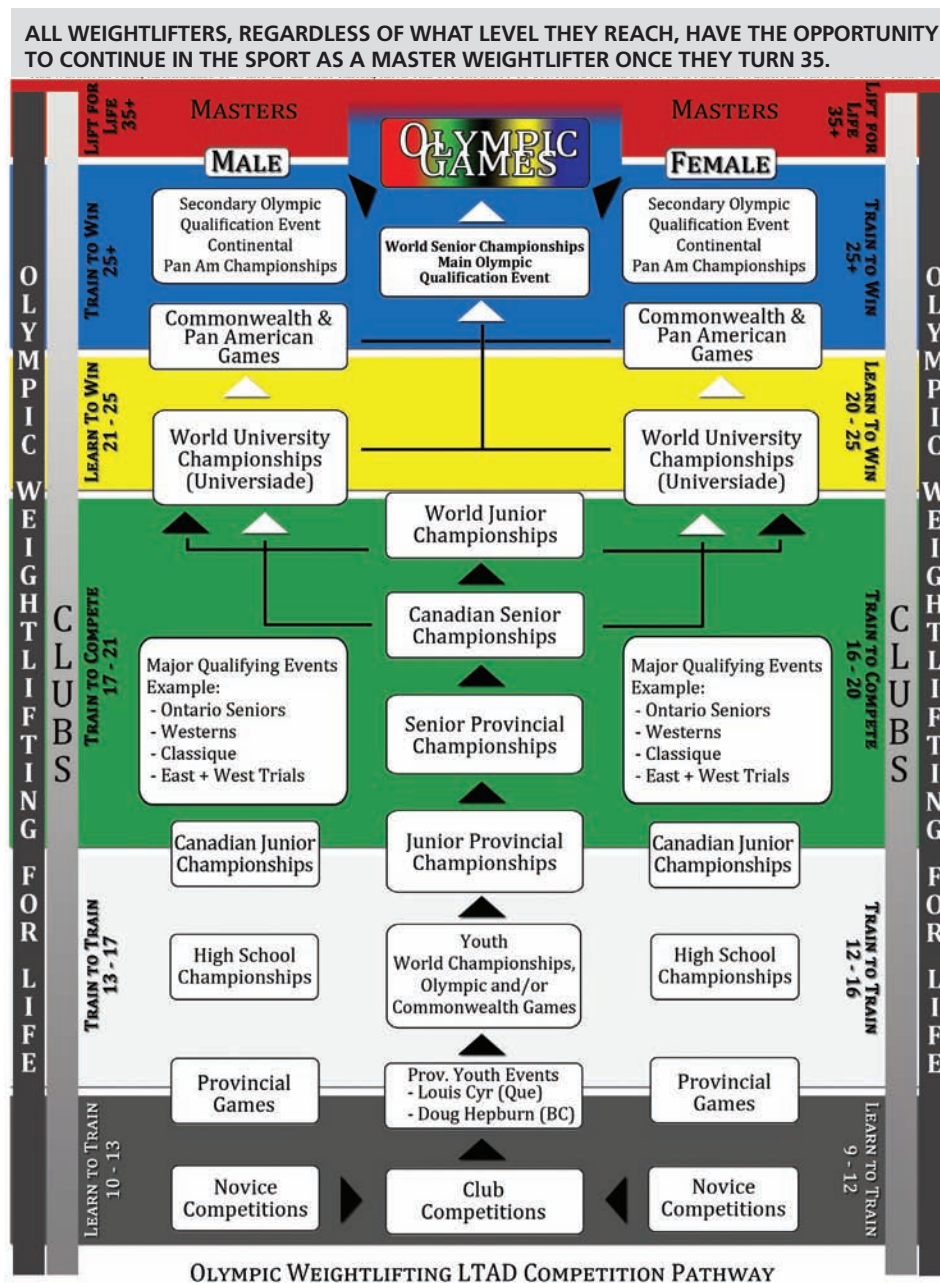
ALL WEIGHTLIFTERS, REGARDLESS OF WHAT LEVEL THEY REACH, HAVE THE OPPORTUNITY TO CONTINUE IN THE SPORT AS A MASTER WEIGHTLIFTER ONCE THEY TURN 35.

OLYMPIC WEIGHTLIFTING FOR LIFE

CLUBS

LIFT FOR LIFE 35+

MASTERS

OLYMPIC GAMES

MASTERS

LIFT FOR LIFE 35+

MALE

FEMALE

TRAIN TO WIN 25+

Secondary Olympic Qualification Event Continental Pan Am Championships

World Senior Championships Main Olympic Qualification Event

Secondary Olympic Qualification Event Continental Pan Am Championships

TRAIN TO WIN 25+

Commonwealth & Pan American Games

Commonwealth & Pan American Games

LEARN TO WIN 21 - 25

World University Championships (Universiade)

World University Championships (Universiade)

LEARN TO WIN 20 - 25

World Junior Championships

TRAIN TO COMPETE 17 - 21

Canadian Senior Championships

TRAIN TO COMPETE 16 - 20

Major Qualifying Events Example:
- Ontario Seniors
- Westerns
- Classique
- East + West Trials

Senior Provincial Championships

Major Qualifying Events Example:
- Ontario Seniors
- Westerns
- Classique
- East + West Trials

Canadian Junior Championships

Junior Provincial Championships

Canadian Junior Championships

TRAIN TO TRAIN 13 - 17

High School Championships

Youth World Championships, Olympic and/or Commonwealth Games

High School Championships

TRAIN TO TRAIN 12 - 16

Provincial Games

Prov. Youth Events
- Louis Cyr (Que)
- Doug Hepburn (BC)

Provincial Games

LEARN TO TRAIN 10 - 13

Novice Competitions

Club Competitions

Novice Competitions

LEARN TO TRAIN 9 - 12

OLYMPIC WEIGHTLIFTING LTAD COMPETITION PATHWAY